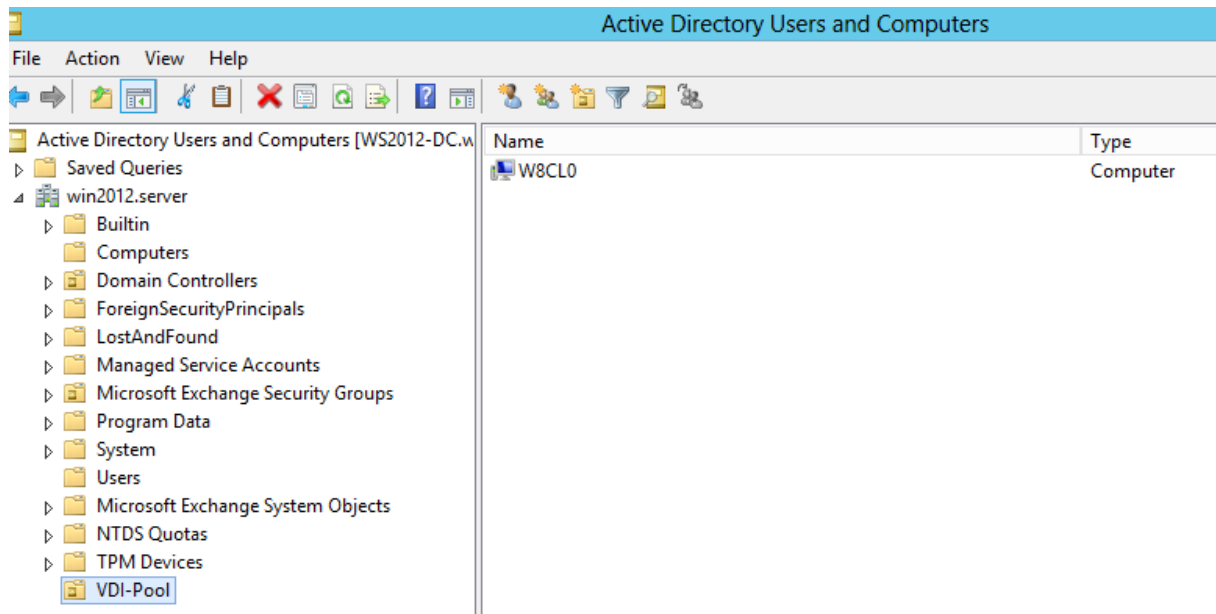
Active Directory Users and Computers

File Action View Help

Active Directory Users and Computers [WS2012-DC.w
Saved Queries
win2012.server
Builtin
Computers
Domain Controllers
ForeignSecurityPrincipals
LostAndFound
Managed Service Accounts
Microsoft Exchange Security Groups
Program Data
System
Users
Microsoft Exchange System Objects
NTDS Quotas
TPM Devices
VDI-Pool

| Name | Type |
|---|---|
| W8CL0 | Computer |